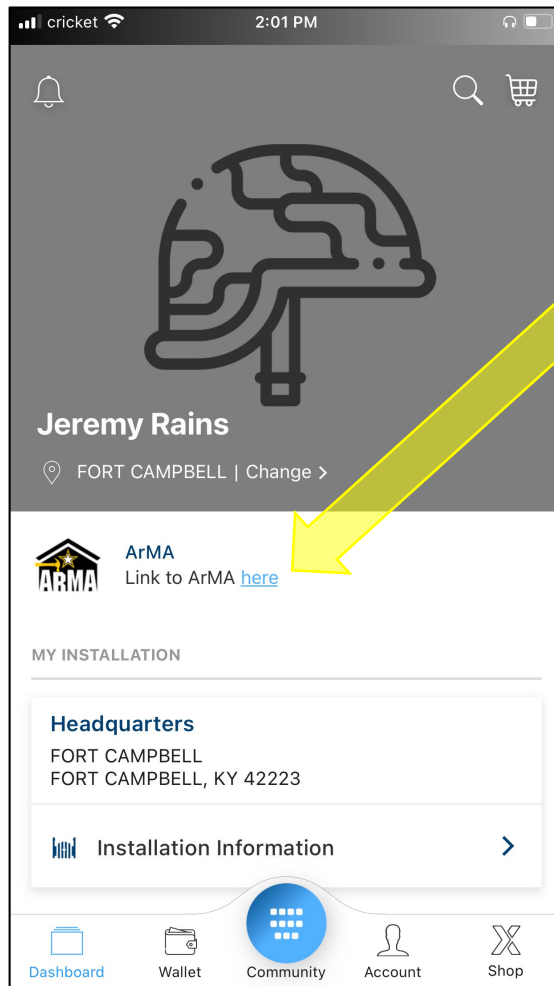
cricket 2:01 PM

Jeremy Rains

FORT CAMPBELL | Change >

ARMA

ArMA
Link to ArMA here

MY INSTALLATION

Headquarters
FORT CAMPBELL
FORT CAMPBELL, KY 42223

Installation Information >

Dashboard Wallet Community Account Shop